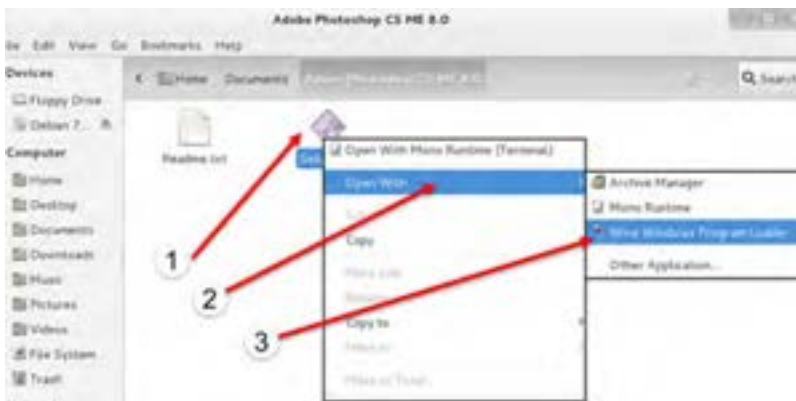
Adobe Photoshop CS ME 8.0

ile Edit View Go Bookmarks Help

Devices
Floppy Drive
Debian 7...
Computer
Home
Desktop
Documents
Downloads
Music
Pictures
Videos
File System
Trash

Home Documents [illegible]

Search

Readme.txt

Set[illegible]

Open With Mono Runtime (Terminal)
Open With
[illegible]
Copy
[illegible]
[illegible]
Copy to
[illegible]
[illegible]

Archive Manager
Mono Runtime
Wine Windows Program Loader
Other Application...

1
2
3